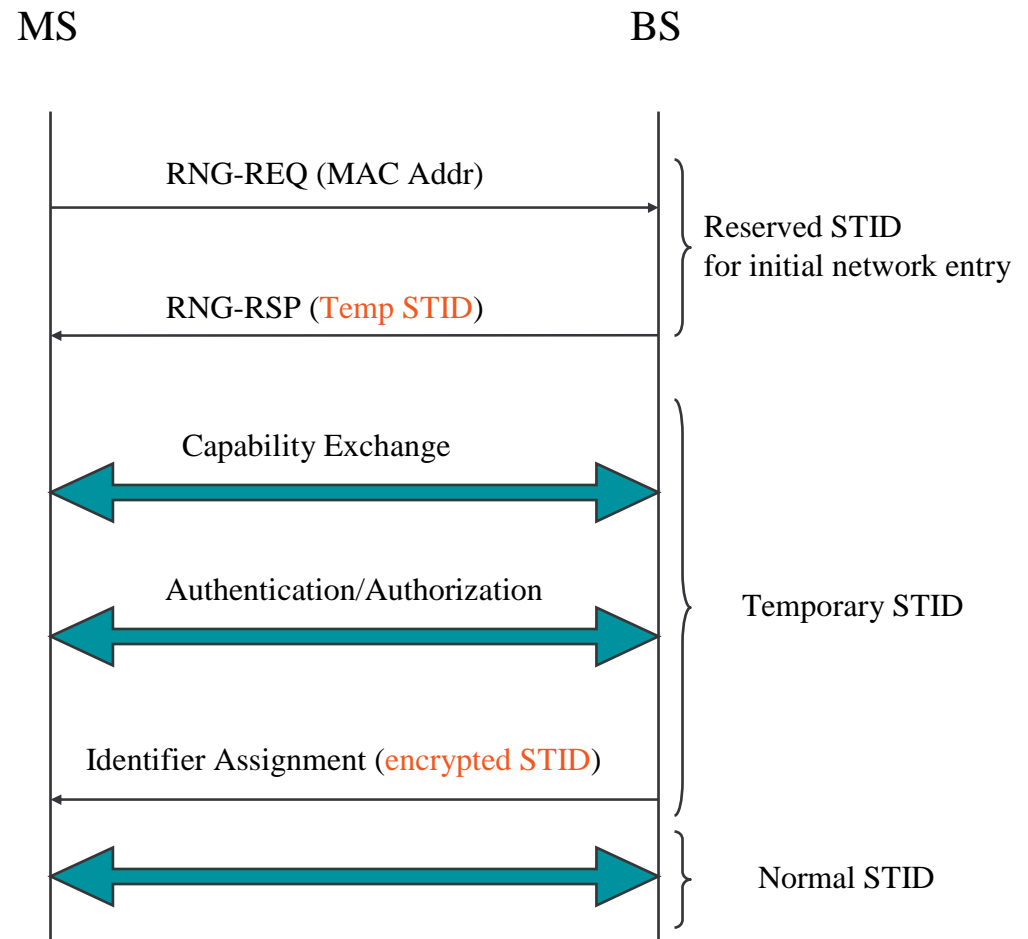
MS

BS

RNG-REQ (MAC Addr)

Reserved STID
for initial network entry

RNG-RSP (Temp STID)

Capability Exchange

Authentication/Authorization

Temporary STID

Identifier Assignment (encrypted STID)

Normal STID